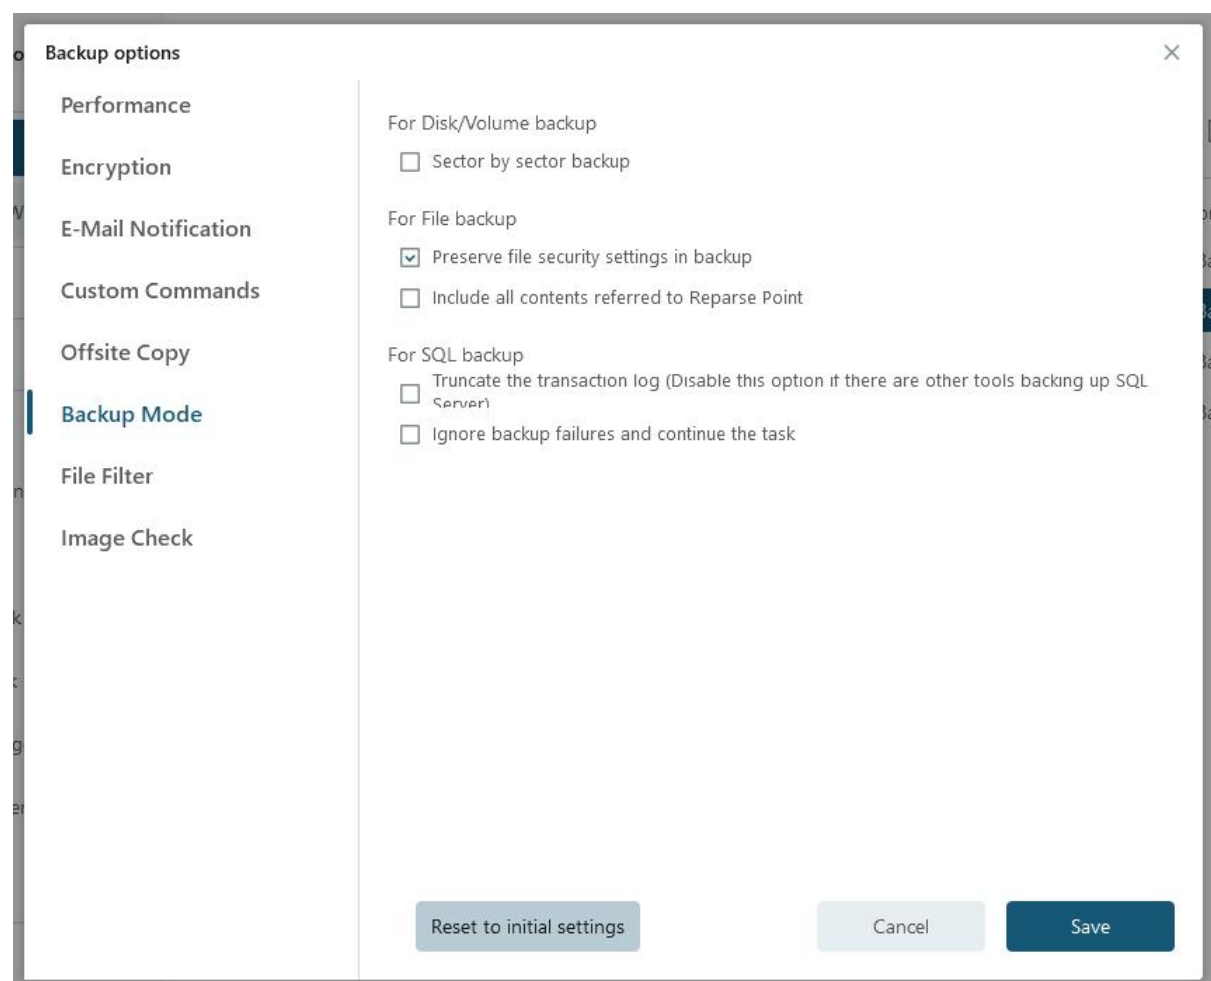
Backup options

×

Performance

Encryption

E-Mail Notification

Custom Commands

Offsite Copy

Backup Mode

File Filter

Image Check

For Disk/Volume backup

Sector by sector backup

For File backup

Preserve file security settings in backup

Include all contents referred to Reparse Point

For SQL backup

Truncate the transaction log (Disable this option if there are other tools backing up SQL Server)

Ignore backup failures and continue the task

Reset to initial settings

Cancel

Save